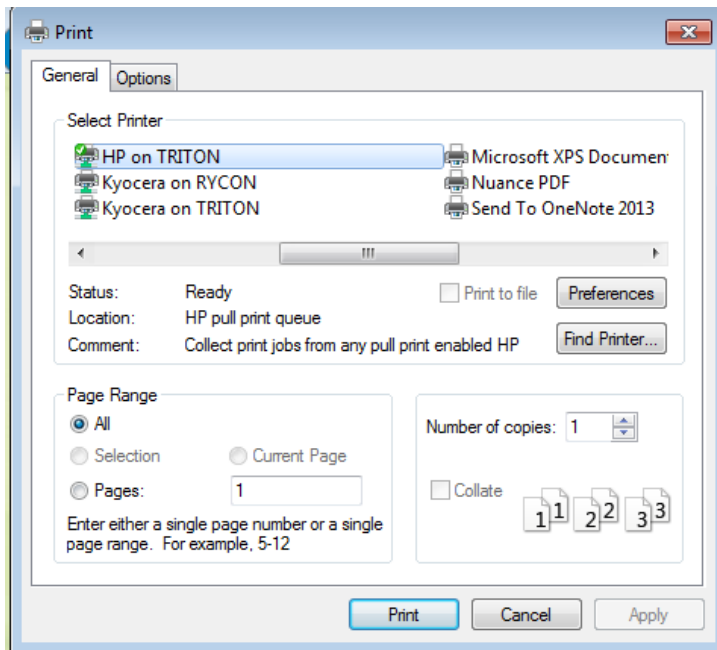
Print

General Options

Select Printer

HP on TRITON
Kyocera on RYCON
Kyocera on TRITON
Microsoft XPS Documen
Nuance PDF
Send To OneNote 2013

Status: Ready
Location: HP pull print queue
Comment: Collect print jobs from any pull print enabled HP

Print to file
Preferences
Find Printer...

Page Range

All
Selection
Current Page
Pages: 1

Enter either a single page number or a single page range. For example, 5-12

Number of copies: 1

Collate

1 1 2 2 3 3

Print Cancel Apply